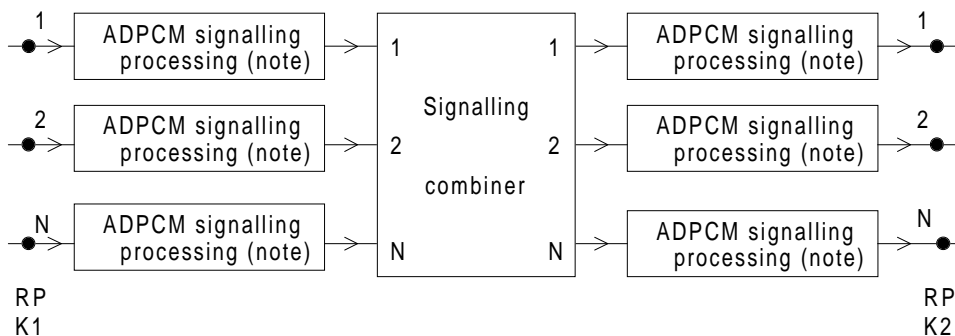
1
ADPCM signalling processing (note)
2
ADPCM signalling processing (note)
N
ADPCM signalling processing (note)

1
2
N
Signalling
combiner
1
2
N

ADPCM signalling processing (note)
1
ADPCM signalling processing (note)
2
ADPCM signalling processing (note)
N

RP
K1

RP
K2